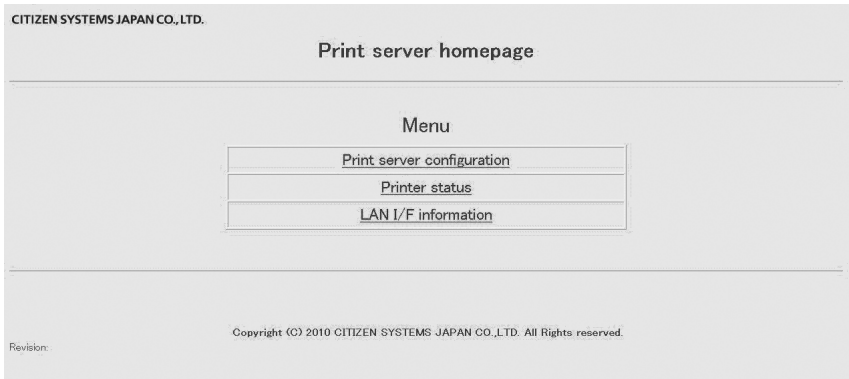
CITIZEN SYSTEMS JAPAN CO., LTD.

Print server homepage

Menu

| Print server configuration |
|---|
| Printer status |
| LAN I/F information |

Copyright (C) 2010 CITIZEN SYSTEMS JAPAN CO.,LTD. All Rights reserved.

Revision: